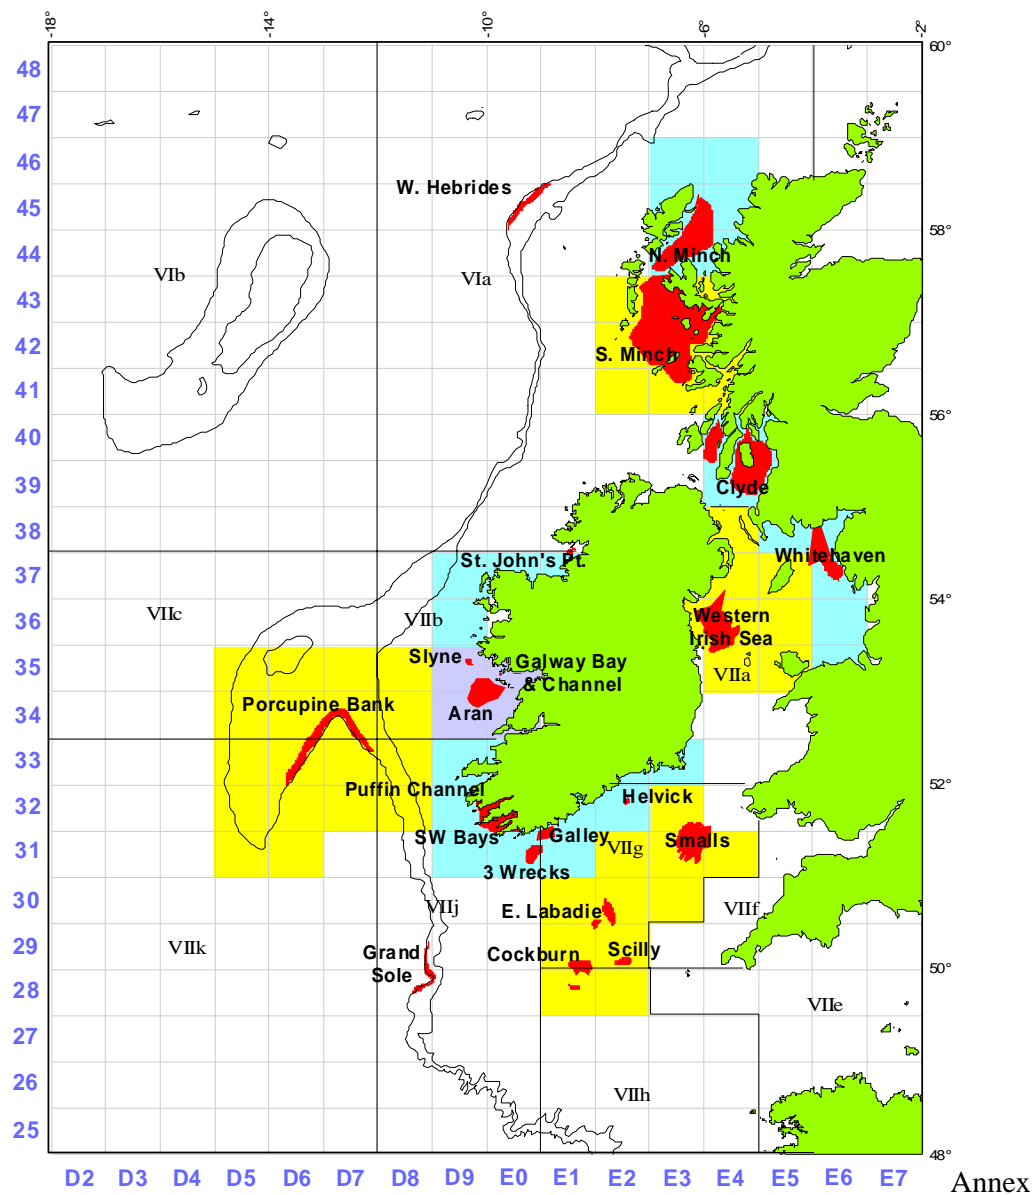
-18° -14° -10° -6° -2°

60°
58°
56°
54°
52°
50°
48°

48
47
46
45
44
43
42
41
40
39
38
37
36
35
34
33
32
31
30
29
28
27
26
25

W. Hebrides
N. Minch
S. Minch
VIb
VIa
Clyde
Whitehaven
St. John's Pt.
VIIc
VIIb
Western Irish Sea
VIIa
Slyne
Galway Bay & Channel
Aran
Porcupine Bank
Puffin Channel
Helvick
SW Bays
Galley
Smalls
VIIg
3 Wrecks
VIIj
E. Labadie
VIIf
VIIk
Grand Sole
Cockburn
Scilly
VIIe
VIIh

D2 D3 D4 D5 D6 D7 D8 D9 E0 E1 E2 E3 E4 E5 E6 E7

Annex